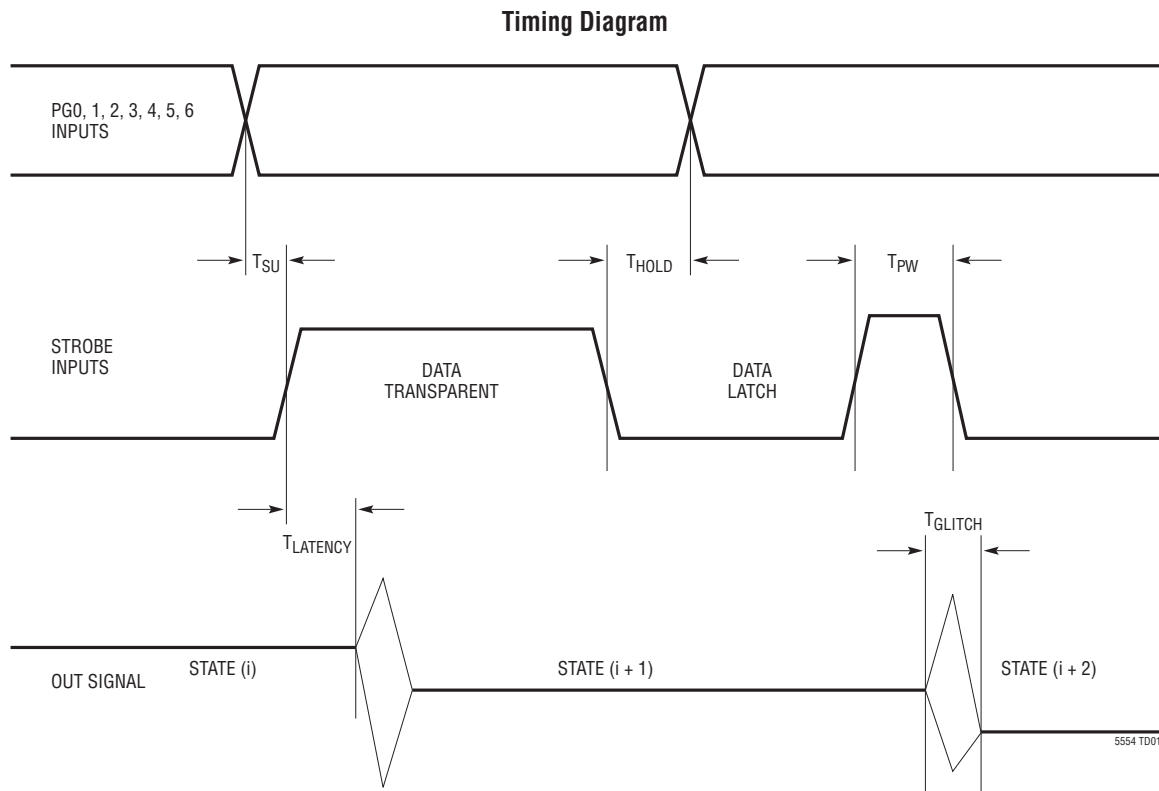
Timing Diagram

PG0, 1, 2, 3, 4, 5, 6
INPUTS

$T_{SU}$

$T_{HOLD}$

$T_{PW}$

STROBE
INPUTS

DATA
TRANSPARENT

DATA
LATCH

$T_{LATENCY}$

$T_{GLITCH}$

OUT SIGNAL

STATE (i)

STATE (i + 1)

STATE (i + 2)

5554 TD01